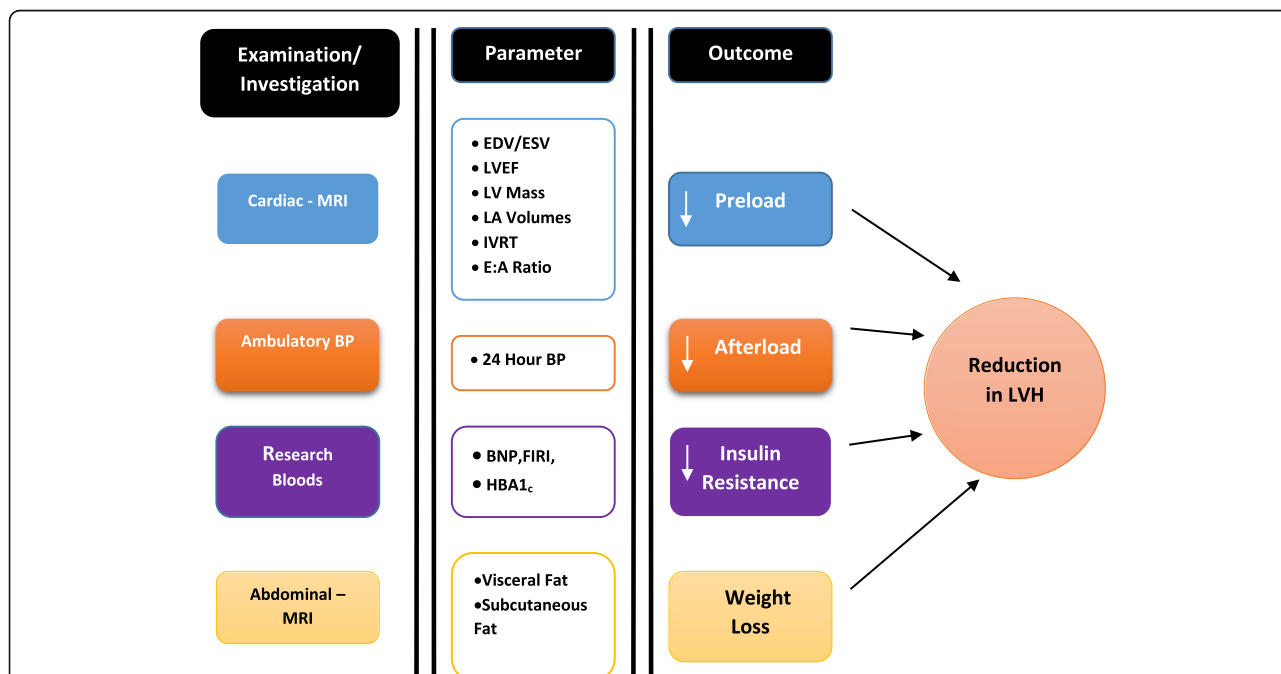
Examination/ Investigation

Parameter

Outcome

Cardiac - MRI

• EDV/ESV
• LVEF
• LV Mass
• LA Volumes
• IVRT
• E:A Ratio

↓ Preload

Ambulatory BP

• 24 Hour BP

↓ Afterload

Research Bloods

• BNP,FIRI,
• $HBA1_c$

↓ Insulin Resistance

Abdominal – MRI

•Visceral Fat
•Subcutaneous Fat

Weight Loss

Reduction in LVH